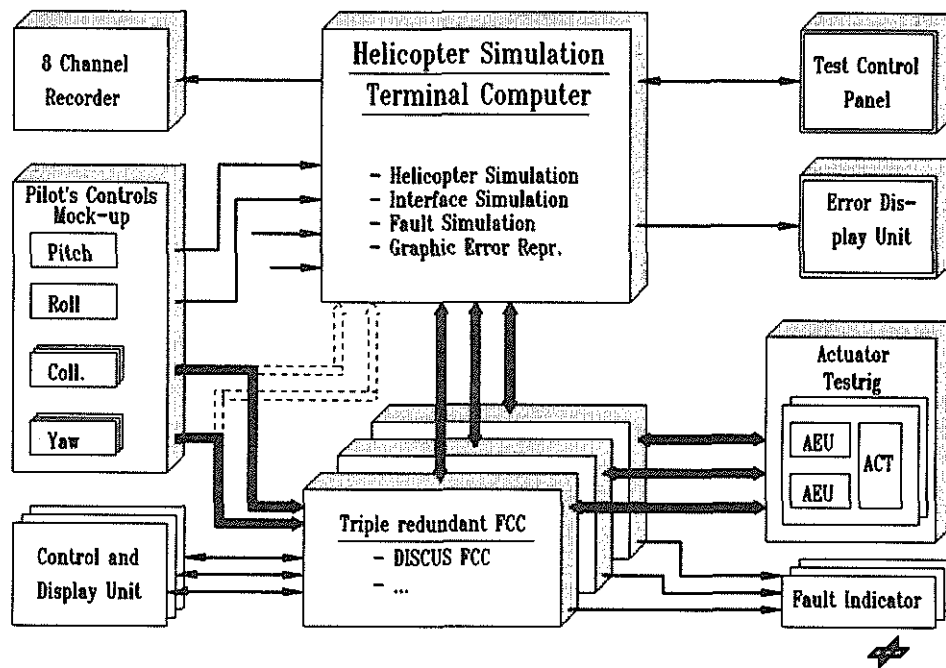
8 Channel Recorder

Helicopter Simulation Terminal Computer

- Helicopter Simulation
- Interface Simulation
- Fault Simulation
- Graphic Error Repr.

Test Control Panel

Pilot's Controls Mock-up

Pitch

Roll

Coll.

Yaw

Error Display Unit

Actuator Testrig

AEU

AEU

ACT

Triple redundant FCC
- DISCUS FCC
- ...

Control and Display Unit

Fault Indicator